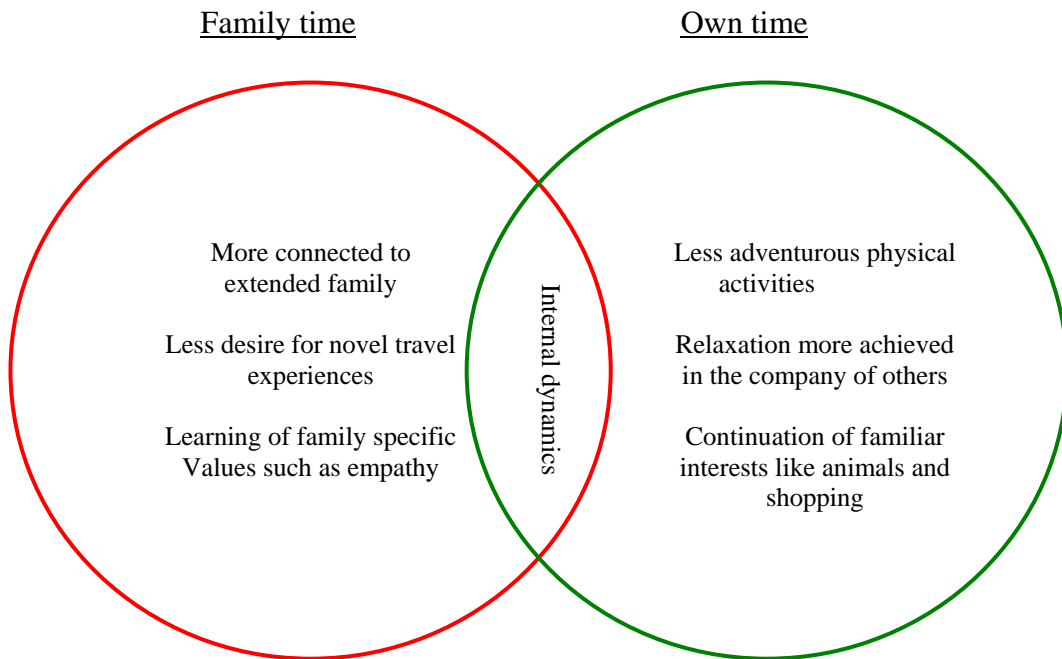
Family time

Own time

More connected to extended family

Less desire for novel travel experiences

Learning of family specific Values such as empathy

Internal dynamics

Less adventurous physical activities

Relaxation more achieved in the company of others

Continuation of familiar interests like animals and shopping